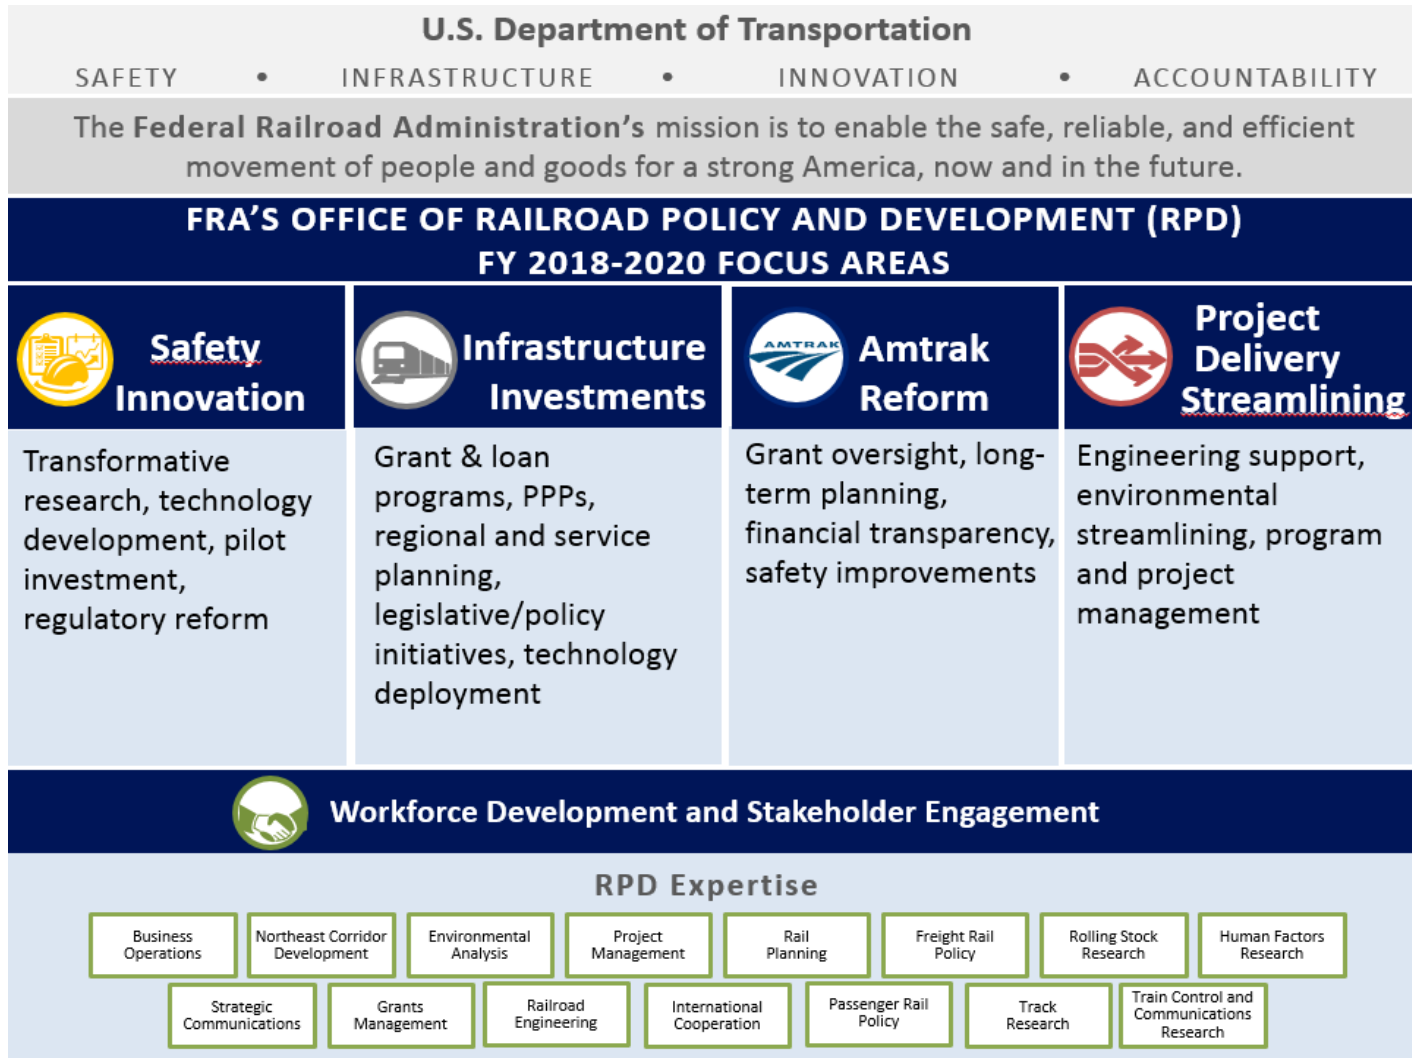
U.S. Department of Transportation

SAFETY • INFRASTRUCTURE • INNOVATION • ACCOUNTABILITY

The Federal Railroad Administration's mission is to enable the safe, reliable, and efficient movement of people and goods for a strong America, now and in the future.

FRA'S OFFICE OF RAILROAD POLICY AND DEVELOPMENT (RPD)
FY 2018-2020 FOCUS AREAS

Safety Innovation

Transformative research, technology development, pilot investment, regulatory reform

Infrastructure Investments

Grant & loan programs, PPPs, regional and service planning, legislative/policy initiatives, technology deployment

AMTRAK

Amtrak Reform

Grant oversight, long-term planning, financial transparency, safety improvements

Project Delivery Streamlining

Engineering support, environmental streamlining, program and project management

Workforce Development and Stakeholder Engagement

RPD Expertise

Business Operations

Northeast Corridor Development

Environmental Analysis

Project Management

Rail Planning

Freight Rail Policy

Rolling Stock Research

Human Factors Research

Strategic Communications

Grants Management

Railroad Engineering

International Cooperation

Passenger Rail Policy

Track Research

Train Control and Communications Research